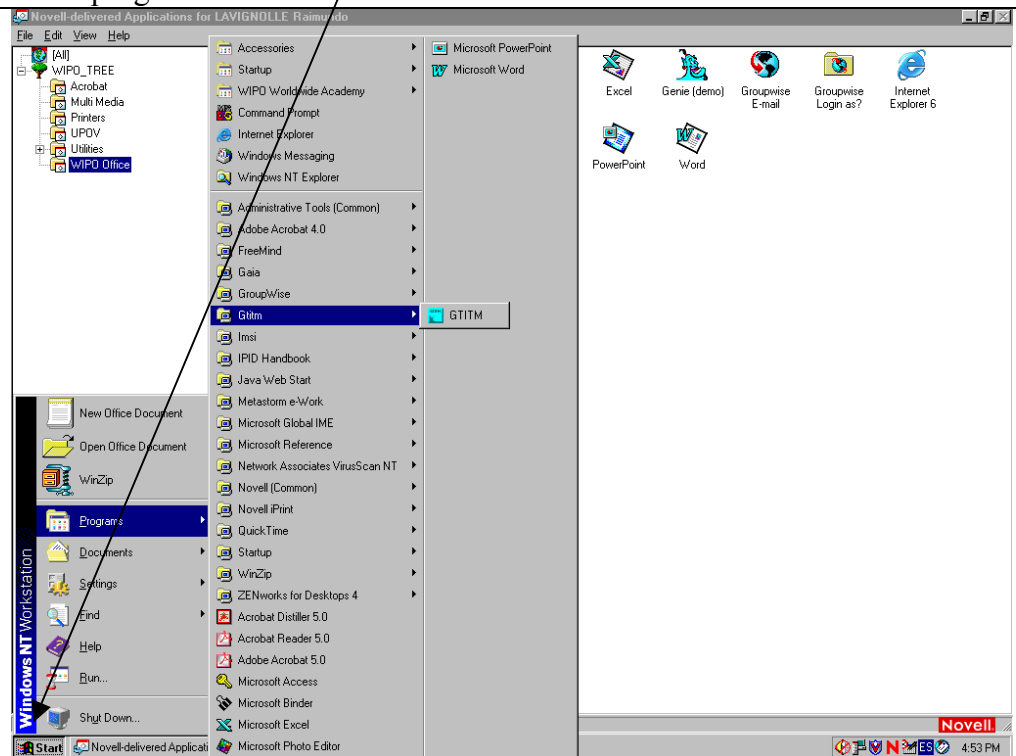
Novell-delivered Applications for LAVIGNOLLE Raimundo

File Edit View Help

[All]
WIPO_TREE
Acrobat
Multi Media
Printers
UPOV
Utilities
WIPO Office

Accessories
Startup
WIPO Worldwide Academy
Command Prompt
Internet Explorer
Windows Messaging
Windows NT Explorer
Administrative Tools (Common)
Adobe Acrobat 4.0
FreeMind
Gaia
GroupWise
Gtitm
Imsi
IPID Handbook
Java Web Start
Metastorm e-Work
Microsoft Global IME
Microsoft Reference
Network Associates VirusScan NT
Novell (Common)
Novell iPrint
QuickTime
Startup
WinZip
ZENworks for Desktops 4
Acrobat Distiller 5.0
Acrobat Reader 5.0
Adobe Acrobat 5.0
Microsoft Access
Microsoft Binder
Microsoft Excel
Microsoft Photo Editor

Microsoft PowerPoint
Microsoft Word

GTITM

Excel
Genie (demo)
Groupwise E-mail
Groupwise Login as?
Internet Explorer 6
PowerPoint
Word

New Office Document
Open Office Document
WinZip
Programs
Documents
Settings
Find
Help
Run...
Shut Down...

Windows NT Workstation

Novell

Start
Novell-delivered Applicati
4:53 PM